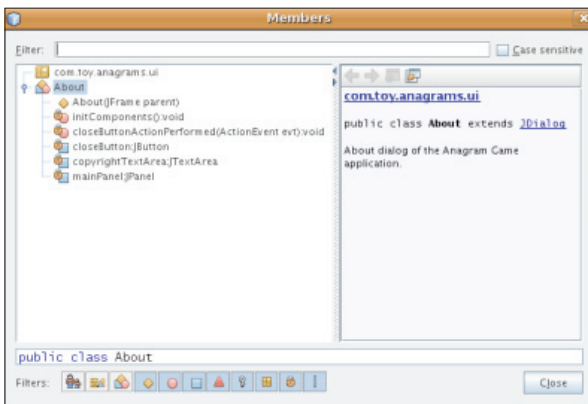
Members

Filter:

Case sensitive

com.toy.anagrams.ui
About
About(JFrame parent)
initComponents():void
closeButtonActionPerformed(ActionEvent evt):void
closeButton:JButton
copyrightTextArea:JTextArea
mainPanel:JPanel

com.toy.anagrams.ui

public class About extends JDialog

About dialog of the Anagram Game application.

public class About

Filters:

Close